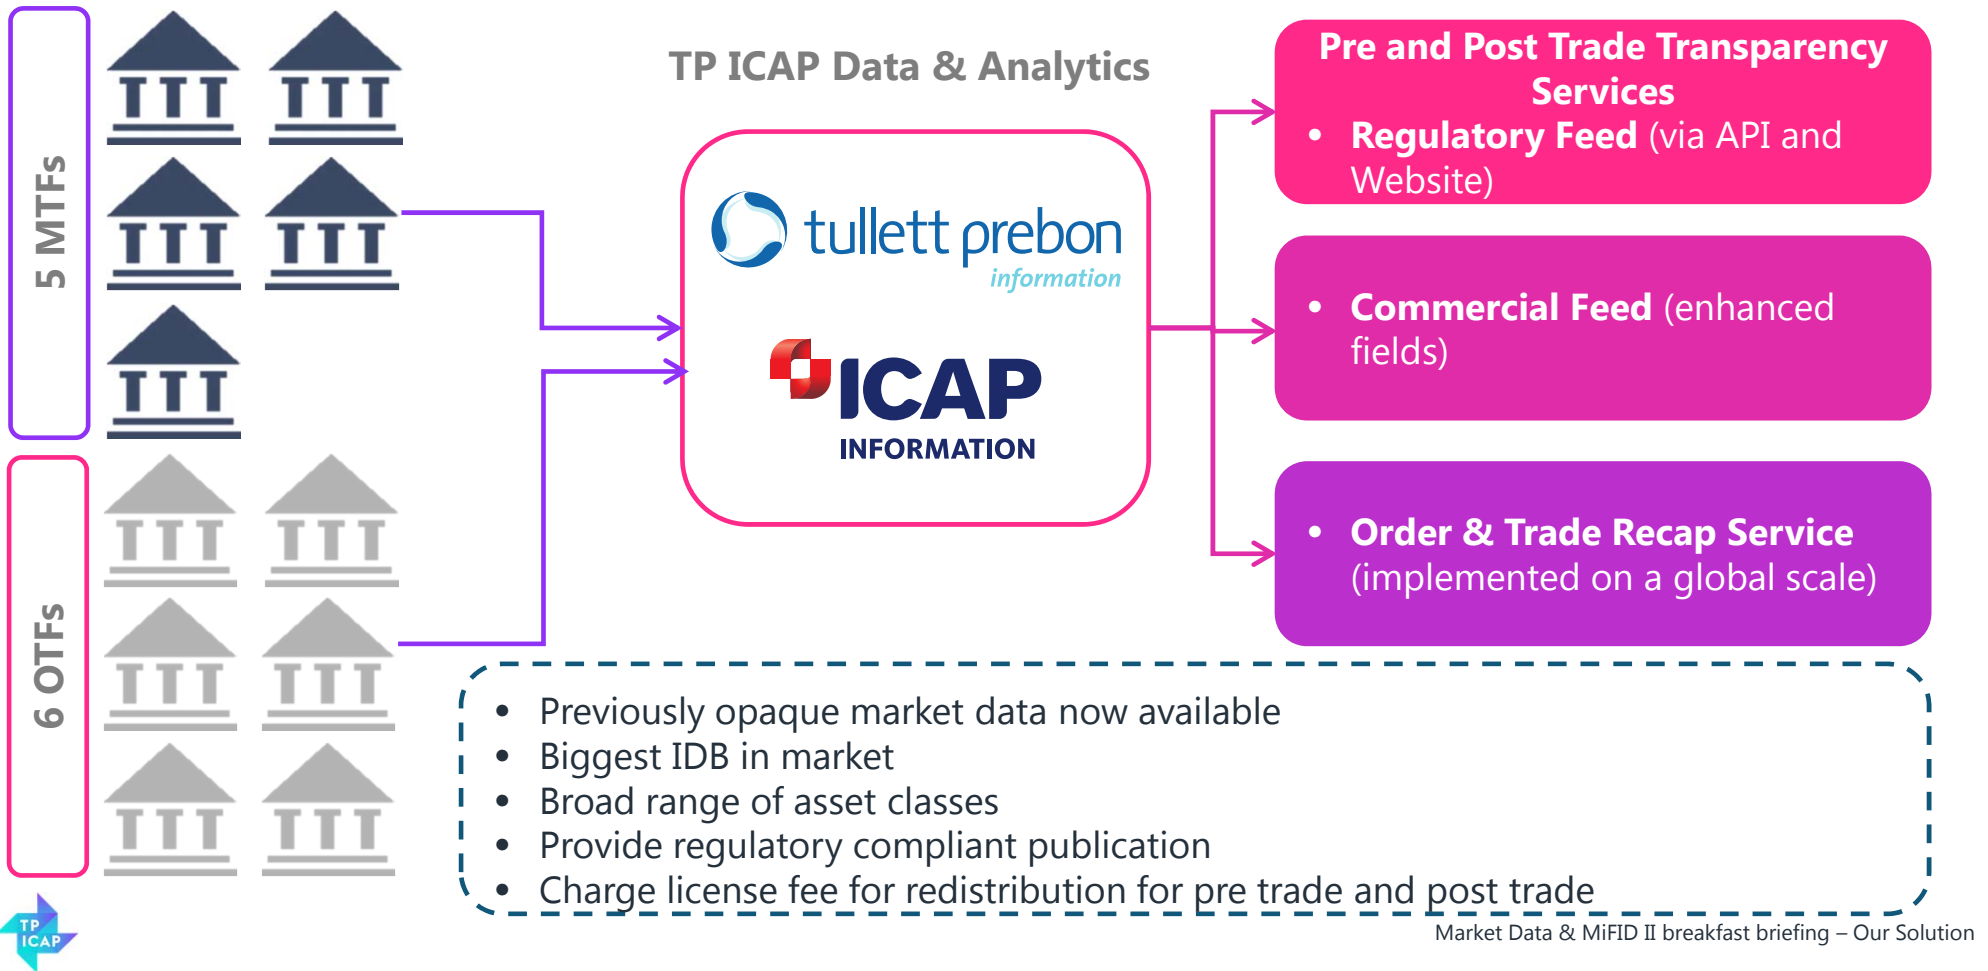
5 MTFs

6 OTFs

TP ICAP Data & Analytics

tullett prebon information

ICAP INFORMATION

Pre and Post Trade Transparency Services
• Regulatory Feed (via API and Website)

• Commercial Feed (enhanced fields)

• Order & Trade Recap Service (implemented on a global scale)

• Previously opaque market data now available
• Biggest IDB in market
• Broad range of asset classes
• Provide regulatory compliant publication
• Charge license fee for redistribution for pre trade and post trade

TP ICAP

Market Data & MiFID II breakfast briefing – Our Solution